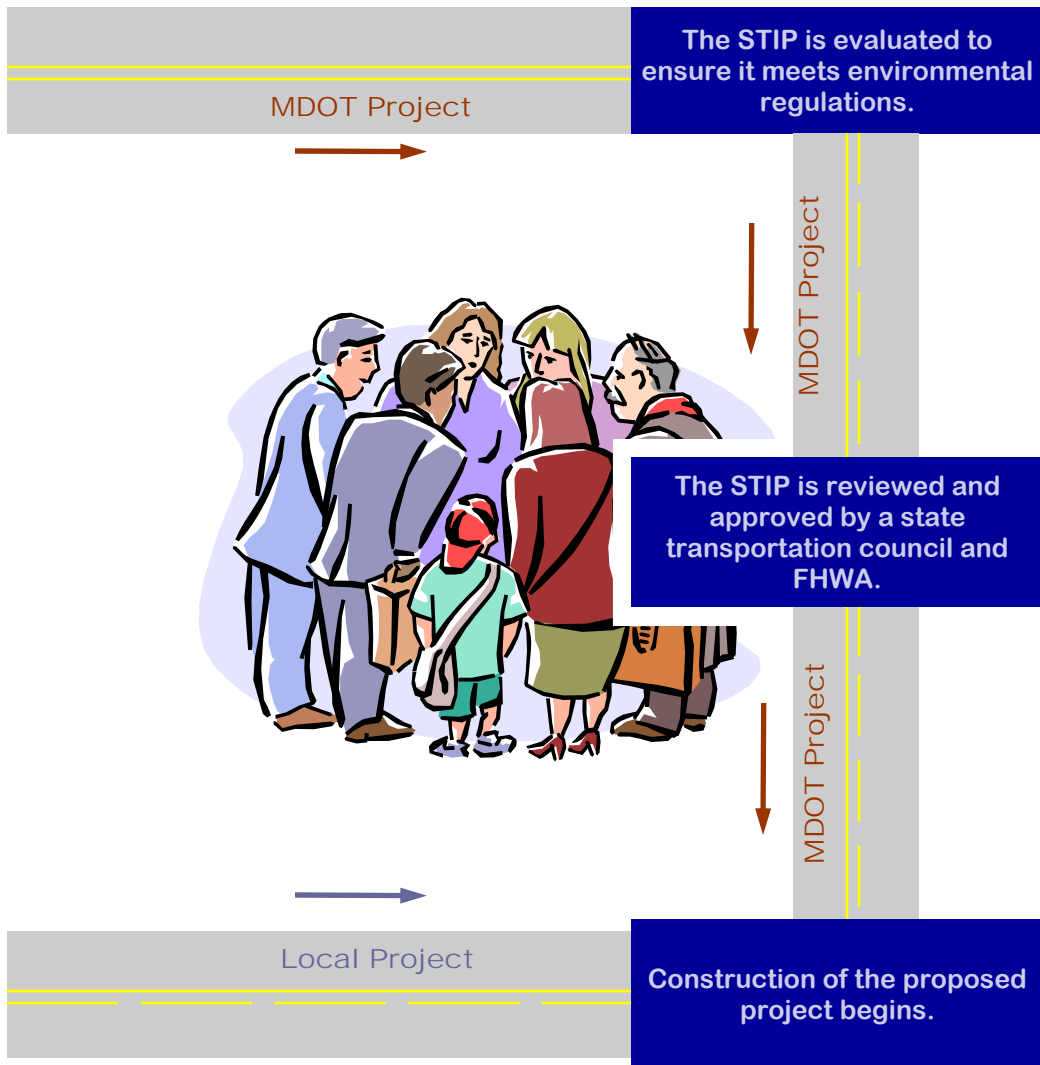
MDOT Project

The STIP is evaluated to ensure it meets environmental regulations.

MDOT Project

The STIP is reviewed and approved by a state transportation council and FHWA.

MDOT Project

Local Project

Construction of the proposed project begins.